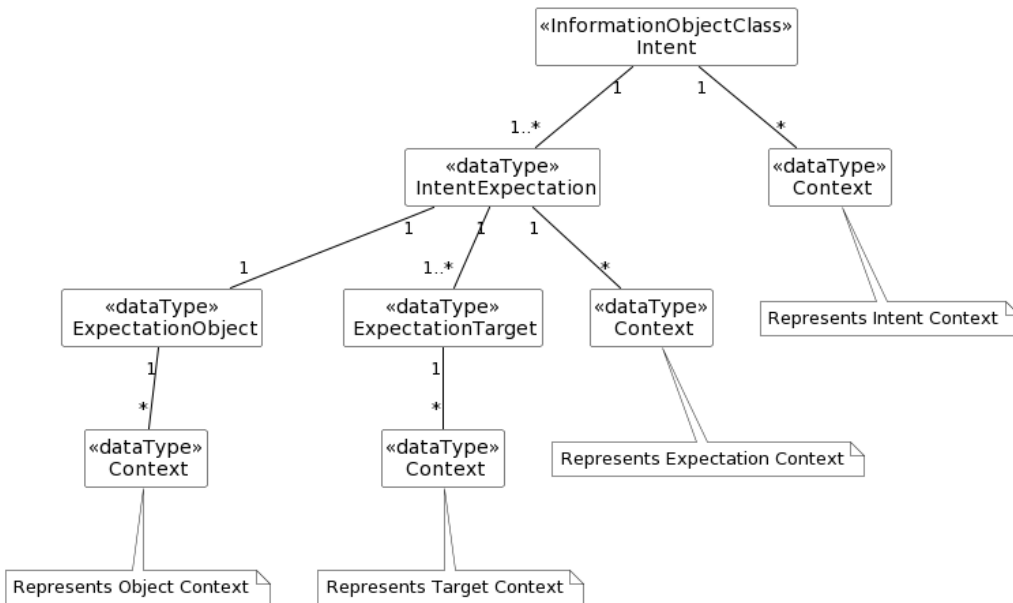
«InformationObjectClass»
Intent

1
1..*
1
*

«dataType»
IntentExpectation

«dataType»
Context

Represents Intent Context

1
1
1
1
1..*
*

«dataType»
ExpectationObject

«dataType»
ExpectationTarget

«dataType»
Context

Represents Expectation Context

1
*
1
*

«dataType»
Context

«dataType»
Context

Represents Object Context

Represents Target Context